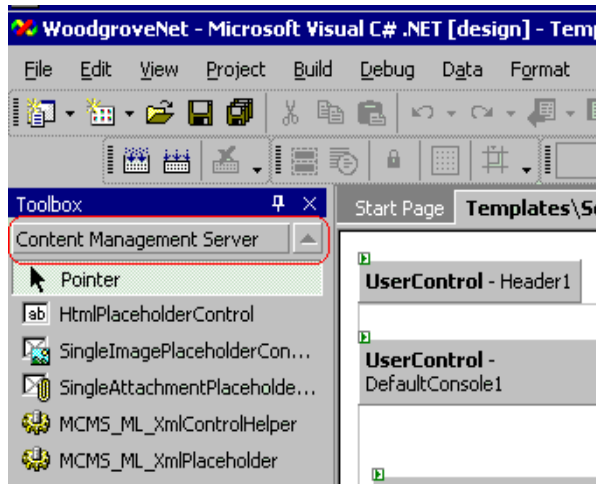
WoodgroveNet - Microsoft Visual C# .NET [design] - Temp

File Edit View Project Build Debug Data Format

Toolbox

Content Management Server

Pointer

HtmlPlaceholderControl

SingleImagePlaceholderCon...

SingleAttachmentPlaceholde...

MCMS_ML_XmlControlHelper

MCMS_ML_XmlPlaceholder

Start Page Templates\Se

UserControl - Header1

UserControl - DefaultConsole1